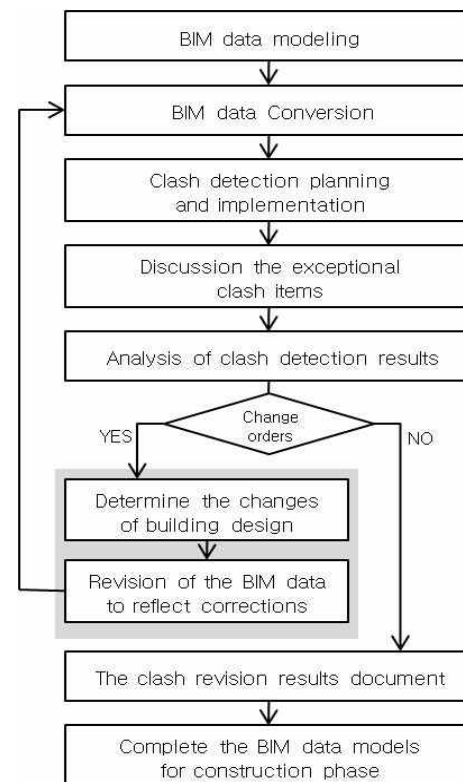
BIM data modeling

BIM data Conversion

Clash detection planning and implementation

Discussion the exceptional clash items

Analysis of clash detection results

Change orders

YES

NO

Determine the changes of building design

Revision of the BIM data to reflect corrections

The clash revision results document

Complete the BIM data models for construction phase